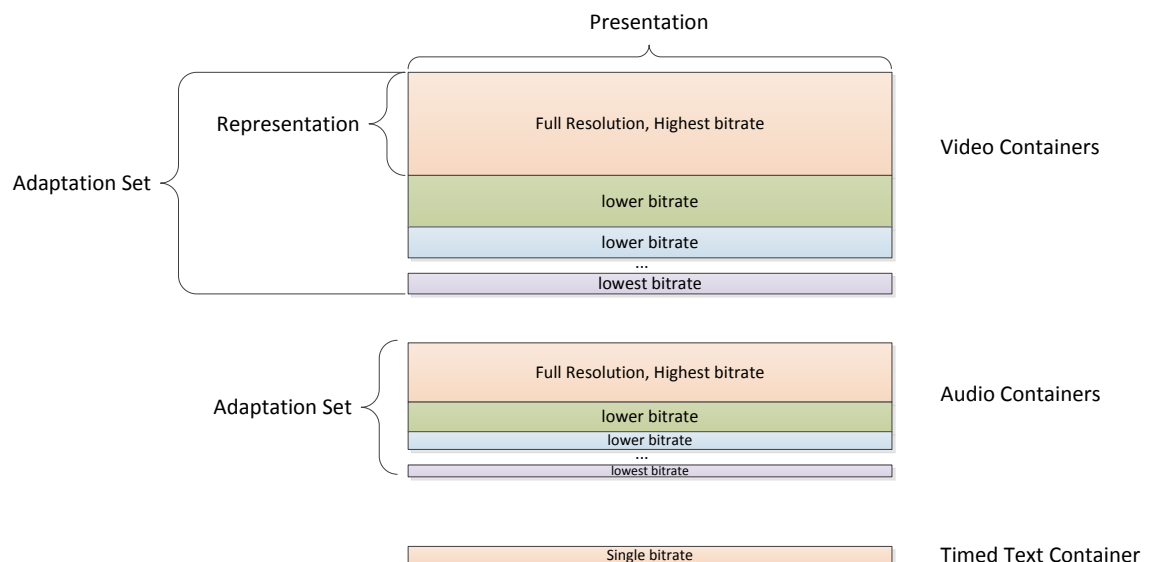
Presentation

Adaptation Set

Representation

Full Resolution, Highest bitrate

Video Containers

lower bitrate

lower bitrate

...

lowest bitrate

Adaptation Set

Full Resolution, Highest bitrate

Audio Containers

lower bitrate

lower bitrate

...

lowest bitrate

Single bitrate

Timed Text Container